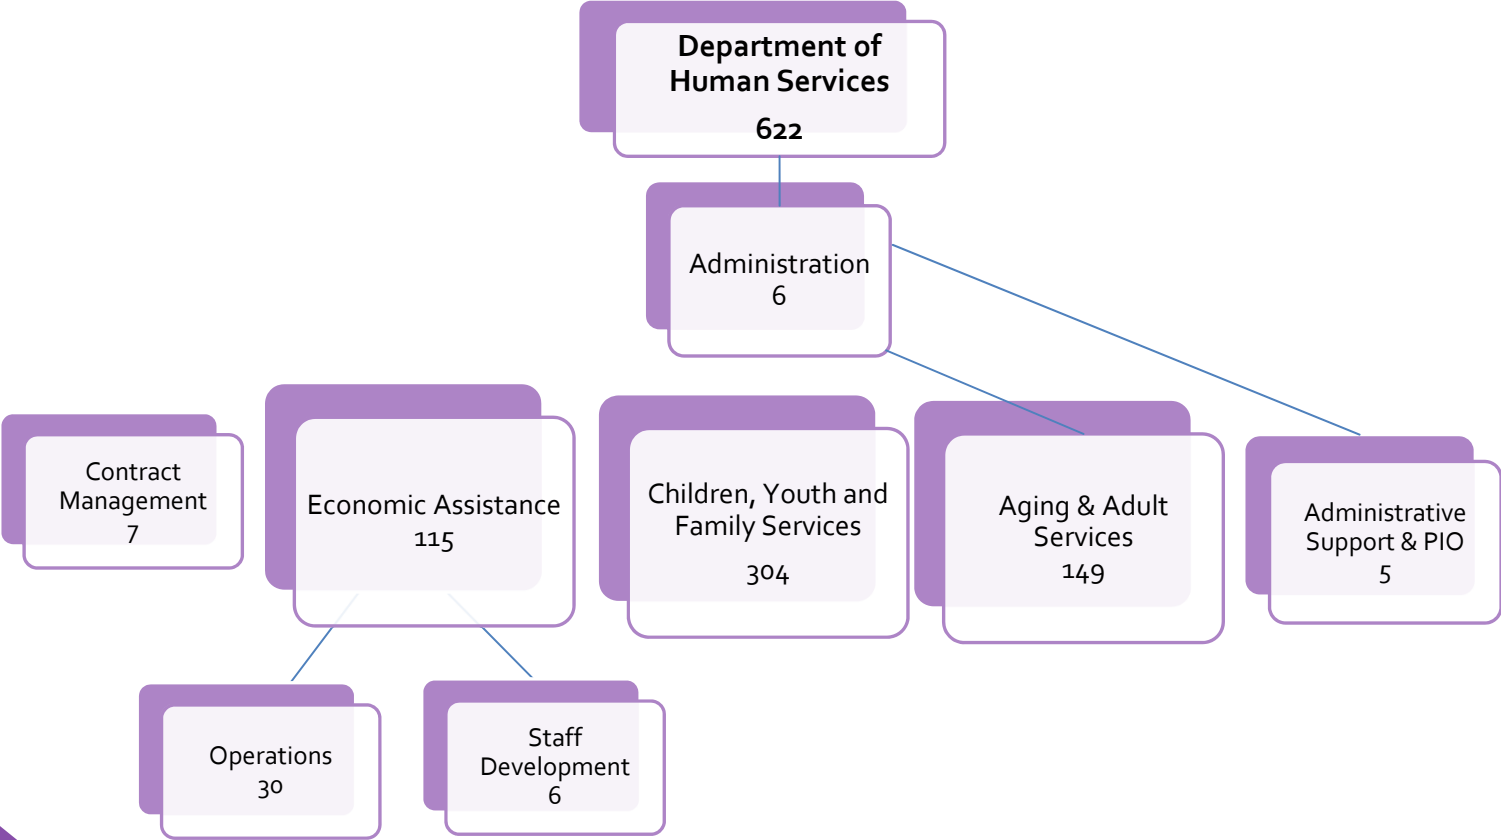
Department of Human Services
622

Administration
6

Contract Management
7

Economic Assistance
115

Children, Youth and Family Services
304

Aging & Adult Services
149

Administrative Support & PIO
5

Operations
30

Staff Development
6